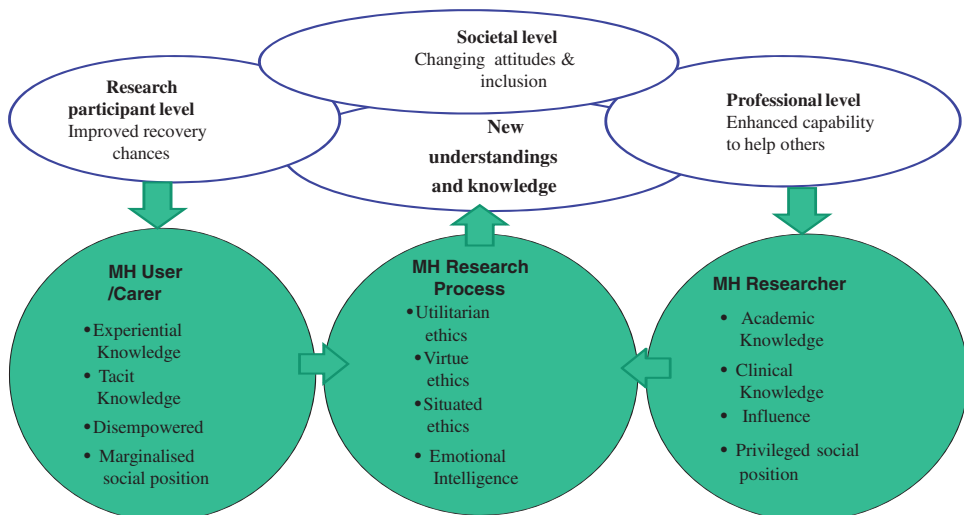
Societal level
Changing attitudes & inclusion

Research participant level
Improved recovery chances

New understandings and knowledge

Professional level
Enhanced capability to help others

MH User /Carer
• Experiential Knowledge
• Tacit Knowledge
• Disempowered
• Marginalised social position

MH Research Process
• Utilitarian ethics
• Virtue ethics
• Situated ethics
• Emotional Intelligence

MH Researcher
• Academic Knowledge
• Clinical Knowledge
• Influence
• Privileged social position